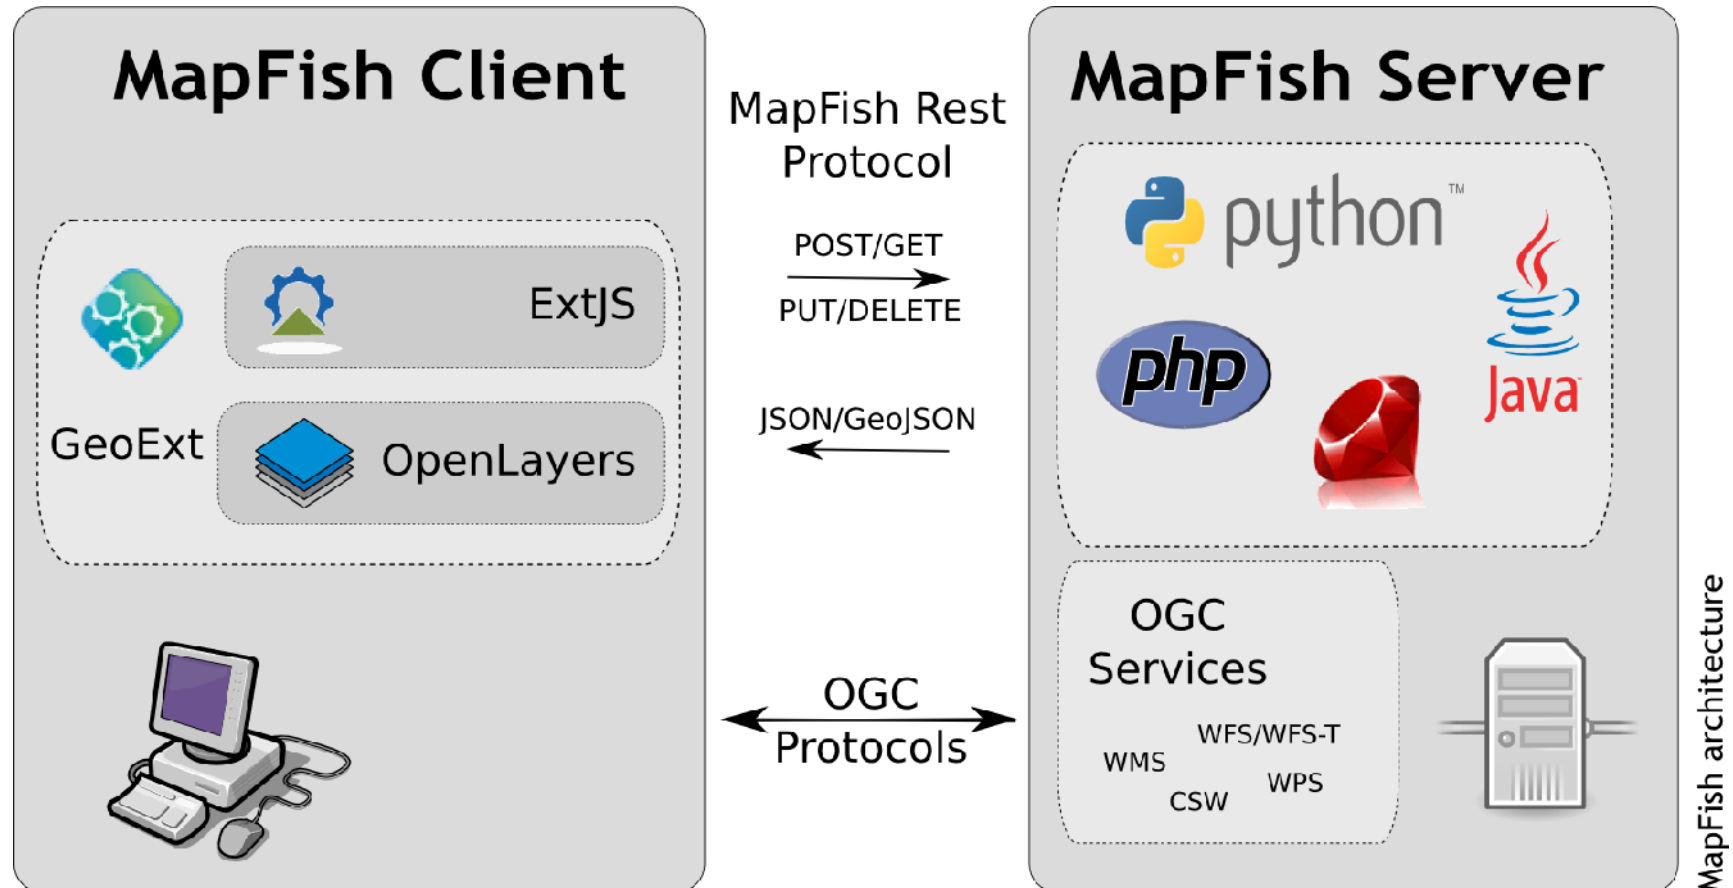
MapFish Client

ExtJS

GeoExt

OpenLayers

MapFish Rest Protocol

POST/GET

PUT/DELETE

JSON/GeoJSON

OGC Protocols

MapFish Server

python™

php

Java

OGC Services

WFS/WFS-T

WMS

WPS

CSW

MapFish architecture